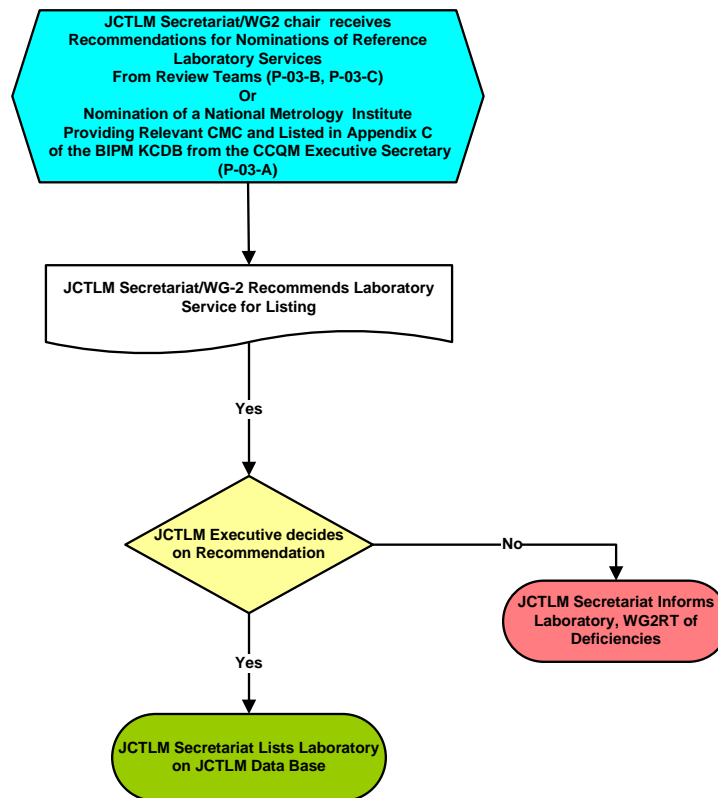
JCTLM Secretariat/WG2 chair receives Recommendations for Nominations of Reference Laboratory Services From Review Teams (P-03-B, P-03-C) Or Nomination of a National Metrology Institute Providing Relevant CMC and Listed in Appendix C of the BIPM KCDB from the CCQM Executive Secretary (P-03-A)

JCTLM Secretariat/WG-2 Recommends Laboratory Service for Listing

Yes

JCTLM Executive decides on Recommendation

No

JCTLM Secretariat Informs Laboratory, WG2RT of Deficiencies

Yes

JCTLM Secretariat Lists Laboratory on JCTLM Data Base